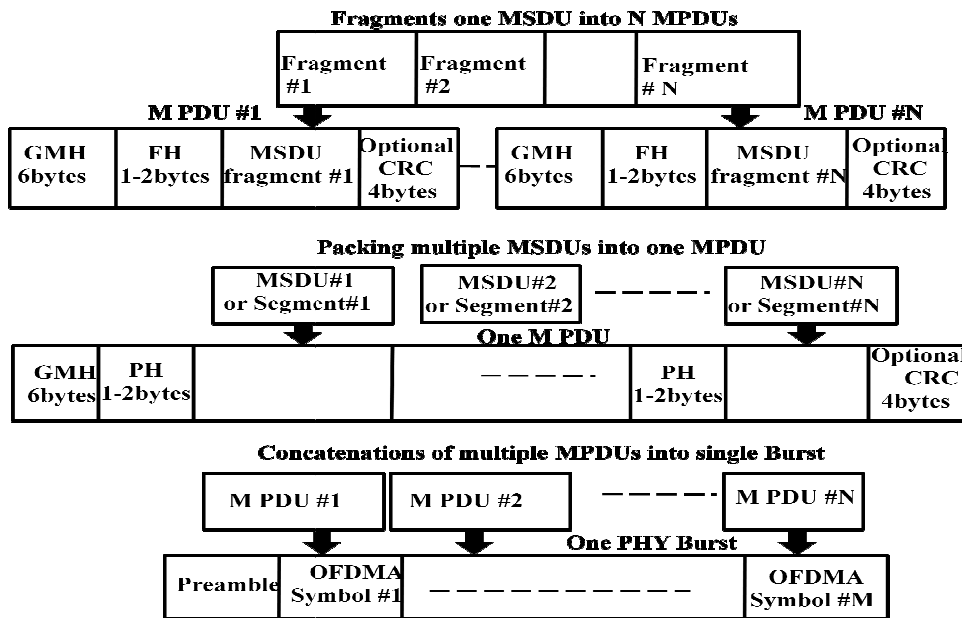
Fragments one MSDU into N MPDUs

Fragment #1

Fragment #2

Fragment # N

M PDU #1

M PDU #N

GMH 6bytes

FH 1-2bytes

MSDU fragment #1

Optional CRC 4bytes

GMH 6bytes

FH 1-2bytes

MSDU fragment #N

Optional CRC 4bytes

Packing multiple MSDUs into one MPDU

MSDU#1 or Segment#1

MSDU#2 or Segment#2

MSDU#N or Segment#N

One M PDU

GMH 6bytes

PH 1-2bytes

PH 1-2bytes

Optional CRC 4bytes

Concatenations of multiple MPDUs into single Burst

M PDU #1

M PDU #2

M PDU #N

One PHY Burst

Preamble

OFDMA Symbol #1

OFDMA Symbol #M